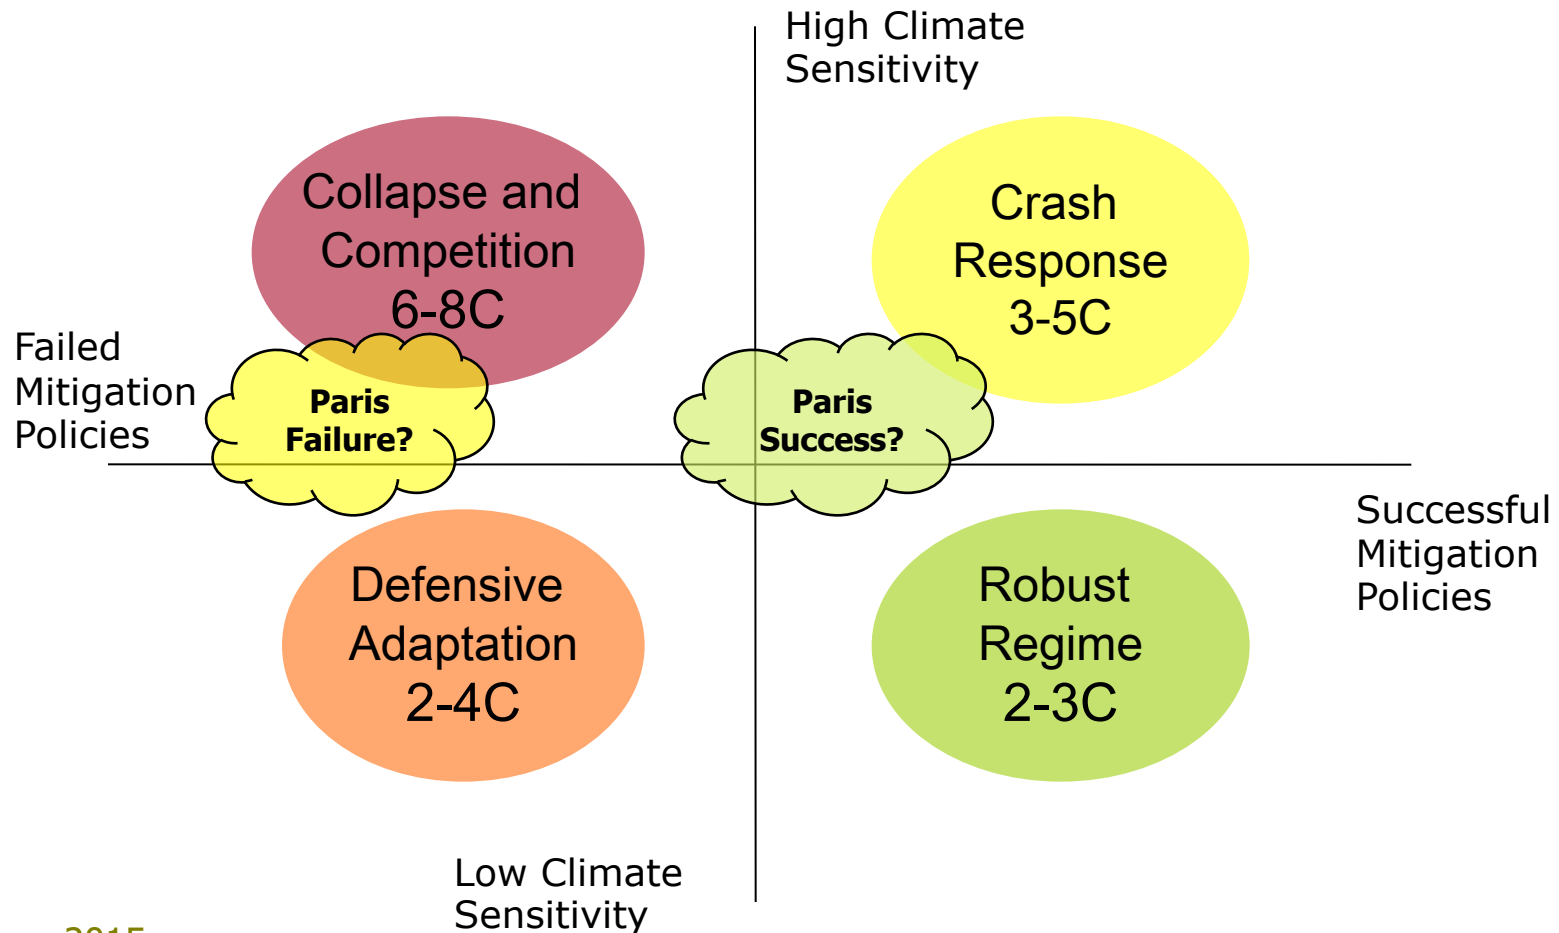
High Climate Sensitivity

Collapse and Competition 6-8C

Crash Response 3-5C

Failed Mitigation Policies

Paris Failure?

Paris Success?

Successful Mitigation Policies

Defensive Adaptation 2-4C

Robust Regime 2-3C

Low Climate Sensitivity

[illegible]